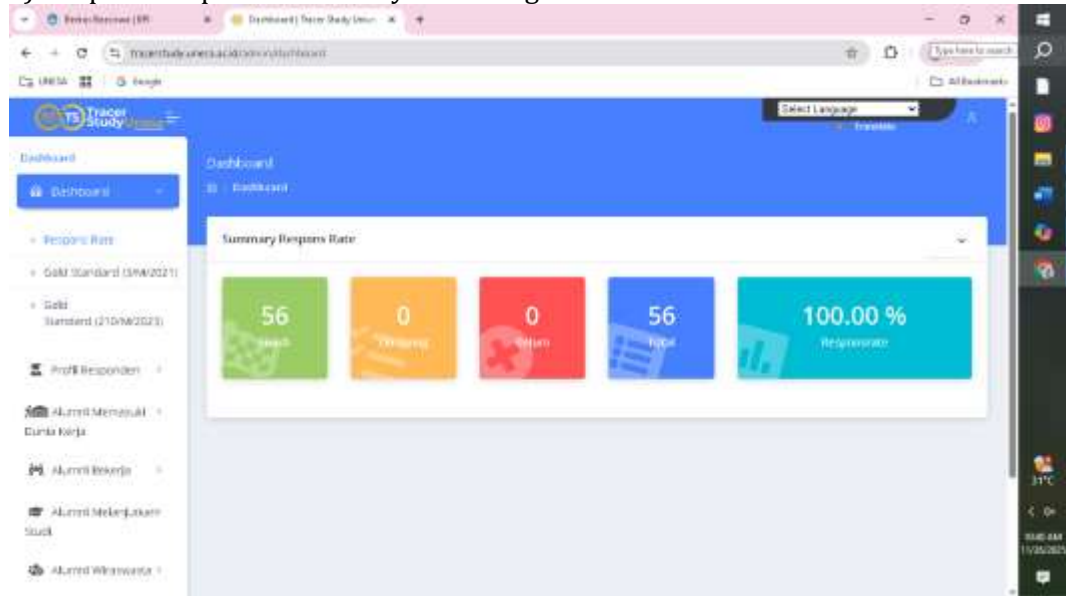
Berkas Borang | EPI
Dashboard | Tracer Study Unesa
tracerstudy.unesa.ac.id/admin/dashboard
UNESA Google
All Bookmarks
Type here to search

Tracer Study Unesa
Select Language
Translate

Dashboard
Dashboard
Respons Rate
Gold Standard (SPM/2021)
Gold Standard (21GNW2023)
Profil Responden
Alumni Memasuki Dunia Kerja
Alumni Bekerja
Alumni Melanjutkan Studi
Alumni Wirausaha

Dashboard
Dashboard

Summary Respons Rate

| 56 | 0 | 0 | 56 | 100.00 % |
|---|---|---|---|---|
| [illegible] | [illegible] | Return | Total | Responserate |

31°C
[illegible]
11/26/2023